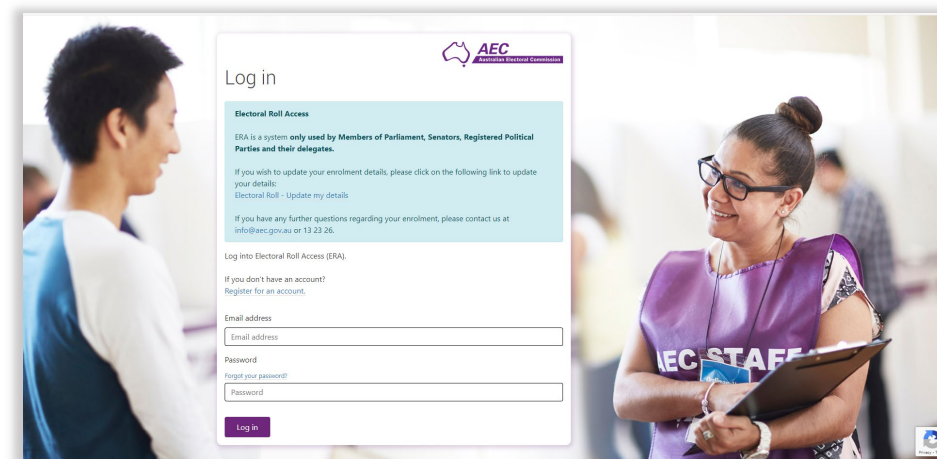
AEC
Australian Electoral Commission

Log in

Electoral Roll Access

ERA is a system only used by Members of Parliament, Senators, Registered Political Parties and their delegates.

If you wish to update your enrolment details, please click on the following link to update your details:
Electoral Roll - Update my details

If you have any further questions regarding your enrolment, please contact us at info@aec.gov.au or 13 23 26.

Log into Electoral Roll Access (ERA).

If you don't have an account?
Register for an account.

Email address
Email address

Password
Forgot your password?
Password

Log in

AEC STAFF

Privacy - T